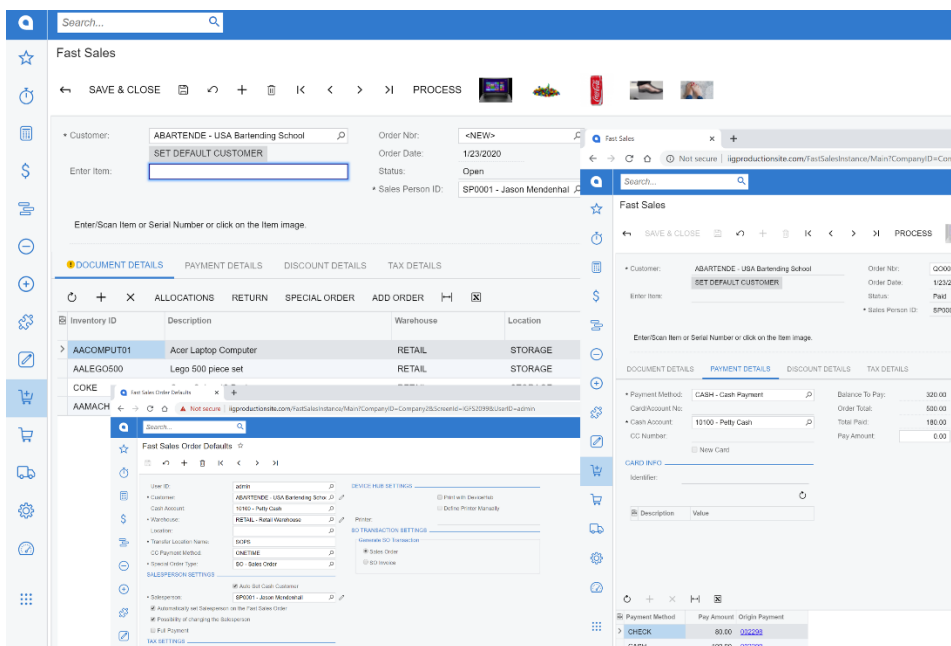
Search...

Fast Sales

SAVE & CLOSE PROCESS

• Customer: ABARTENDE - USA Bartending School
SET DEFAULT CUSTOMER
Enter Item:

Order Nbr: <NEW>
Order Date: 1/23/2020
Status: Open
• Sales Person ID: SP0001 - Jason Mendenhal

Enter/Scan Item or Serial Number or click on the Item image.

DOCUMENT DETAILS PAYMENT DETAILS DISCOUNT DETAILS TAX DETAILS

ALLOCATIONS RETURN SPECIAL ORDER ADD ORDER

| Inventory ID | Description | Warehouse | Location |
|---|---|---|---|
| AACOMPUT01 | Acer Laptop Computer | RETAIL | STORAGE |
| AALEGO500 | Lego 500 piece set | RETAIL | STORAGE |
| COKE | | | |
| AAMACH | | | |

Fast Sales Order Defaults
Not secure iigproductionsite.com/FastSalesInstance/Main?CompanyID=Company2&ScreenId=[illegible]&UserID=admin

Search...

Fast Sales Order Defaults

User ID: admin
• Customer: ABARTENDE - USA Bartending Schoo
Cash Account: 10100 - Petty Cash
• Warehouse: RETAIL - Retail Warehouse
Location:
• Transfer Location Name: DOPS
CC Payment Method: CINETIME
• Special Order Type: SO - Sales Order
SALESPERSON SETTINGS
Auto Set Cash Customer
• Salesperson: SP0001 - Jason Mendenhal
Automatically set Salesperson on the Fast Sales Order
Possibility of changing the Salesperson
Full Payment
TAX SETTINGS

DEVICE HUB SETTINGS
Print with Device Hub
Define Printer Manually
Printer:
SO TRANSACTION SETTINGS
Generate SO Transaction
Sales Order
SO Invoice

Fast Sales
Not secure iigproductionsite.com/FastSalesInstance/Main?CompanyID=Con

Search...

Fast Sales

SAVE & CLOSE PROCESS

• Customer: ABARTENDE - USA Bartending School
SET DEFAULT CUSTOMER
Enter Item:

Order Nbr: QO00
Order Date: 1/23/2
Status: Paid
• Sales Person ID: SP000

Enter/Scan Item or Serial Number or click on the Item image.

DOCUMENT DETAILS PAYMENT DETAILS DISCOUNT DETAILS TAX DETAILS

• Payment Method: CASH - Cash Payment
Card/Account No:
• Cash Account: 10100 - Petty Cash
CC Number:
New Card
CARD INFO
Identifier:

Balance To Pay: 320.00
Order Total: 500.00
Total Paid: 180.00
Pay Amount: 0.00

| Description | Value |
|---|---|

| Payment Method | Pay Amount | Origin Payment |
|---|---|---|
| CHECK | 80.00 | 002298 |